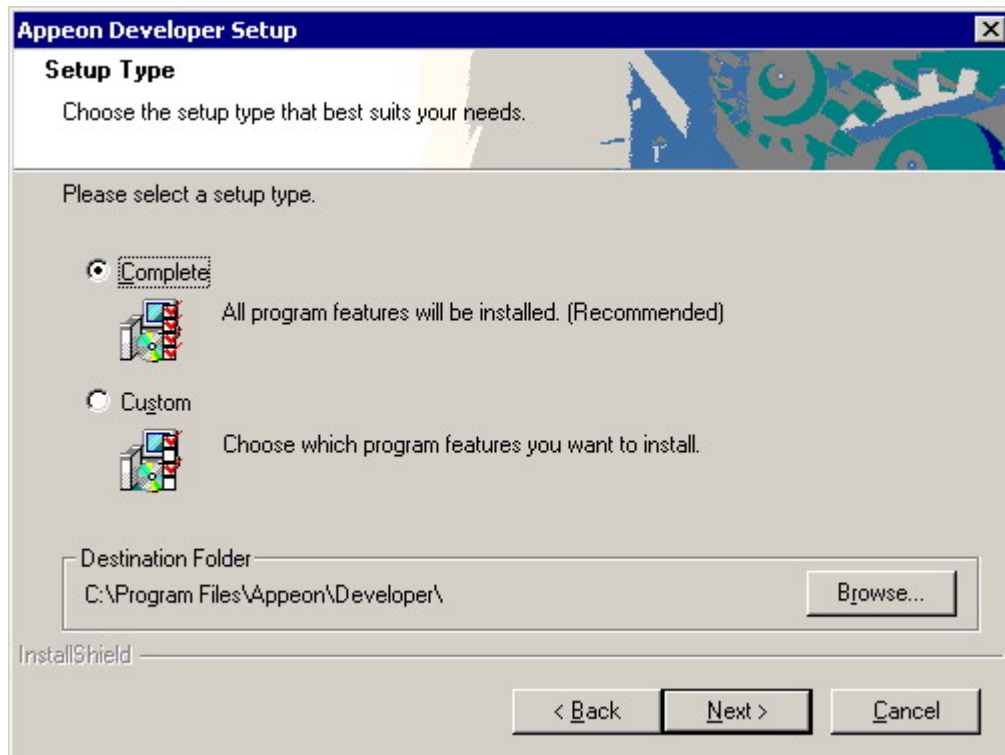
Appeon Developer Setup

Setup Type

Choose the setup type that best suits your needs.

Please select a setup type.

Complete

All program features will be installed. (Recommended)

Custom

Choose which program features you want to install.

Destination Folder

C:\Program Files\Appeon\Developer\

Browse...

InstallShield

< Back

Next >

Cancel